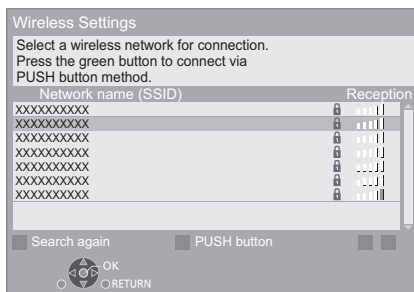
Wireless Settings

Select a wireless network for connection.
Press the green button to connect via
PUSH button method.

| Network name (SSID) | Reception |
|---|---|
| XXXXXXXXXX | |
| XXXXXXXXXX | |
| XXXXXXXXXX | |
| XXXXXXXXXX | |
| XXXXXXXXXX | |
| XXXXXXXXXX | |
| XXXXXXXXXX | |

Search again   PUSH button

OK
RETURN